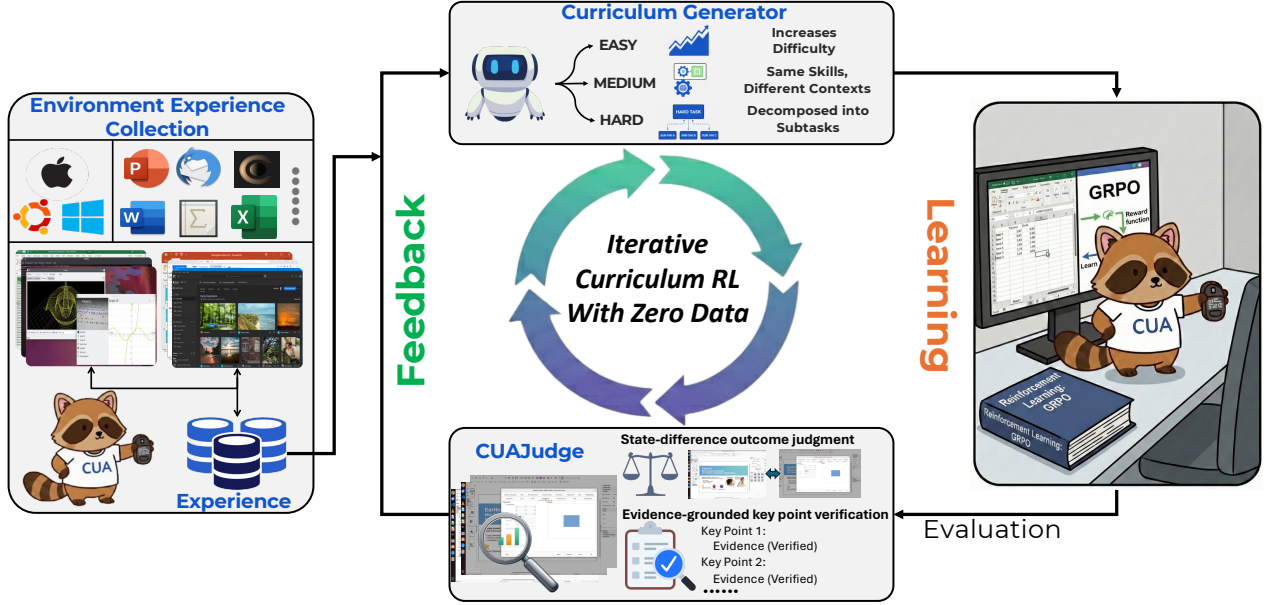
Environment Experience Collection

CUA

Experience

Feedback

Curriculum Generator

EASY

MEDIUM

HARD

HARD TASK

Increases Difficulty

Same Skills, Different Contexts

Decomposed into Subtasks

Iterative Curriculum RL With Zero Data

Learning

GRPO

Reward function

Learn

CUA

Reinforcement Learning: GRPO

Reinforcement Learning: GRPO

Evaluation

CUAJudge

State-difference outcome judgment

Evidence-grounded key point verification

Key Point 1:
Evidence (Verified)
Key Point 2:
Evidence (Verified)
......